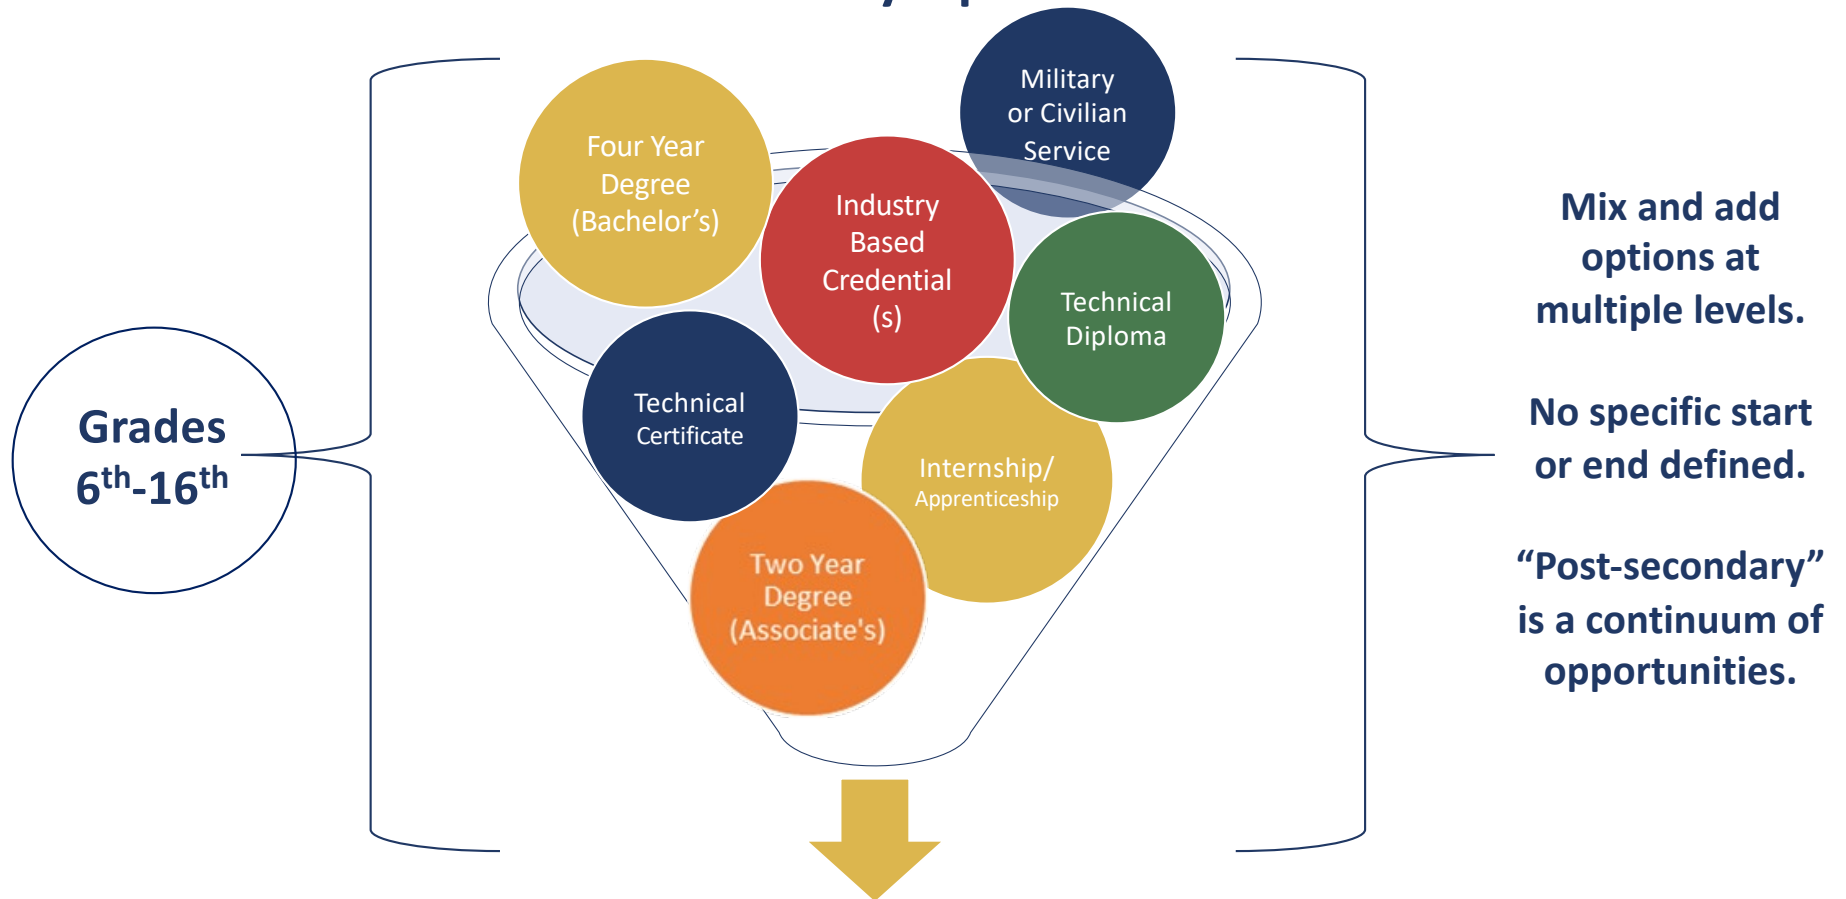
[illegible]

Grades $6^{th}$-$16^{th}$

Four Year Degree (Bachelor's)

Military or Civilian Service

Industry Based Credential (s)

Technical Diploma

Technical Certificate

Internship/ Apprenticeship

Two Year Degree (Associate's)

Mix and add options at multiple levels.

No specific start or end defined.

"Post-secondary" is a continuum of opportunities.